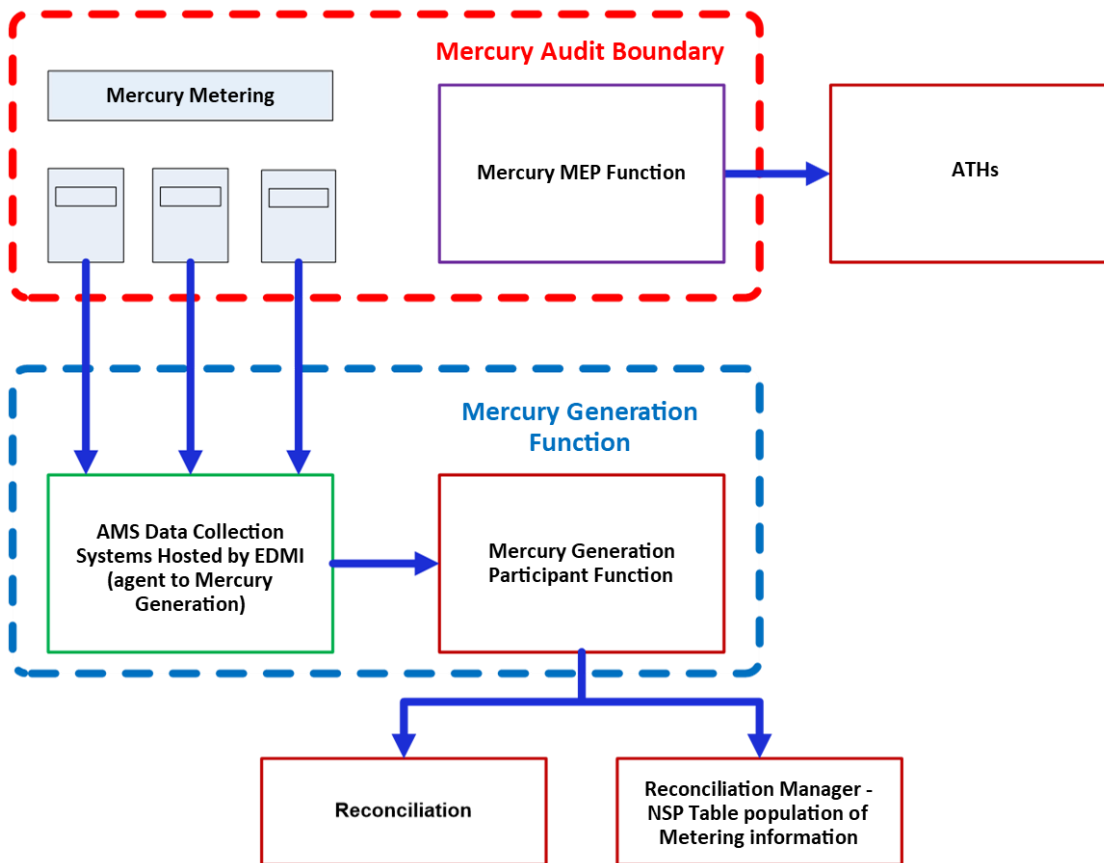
Mercury Audit Boundary

Mercury Metering

Mercury MEP Function

ATHs

Mercury Generation Function

AMS Data Collection Systems Hosted by EDMI (agent to Mercury Generation)

Mercury Generation Participant Function

Reconciliation

Reconciliation Manager - NSP Table population of Metering information